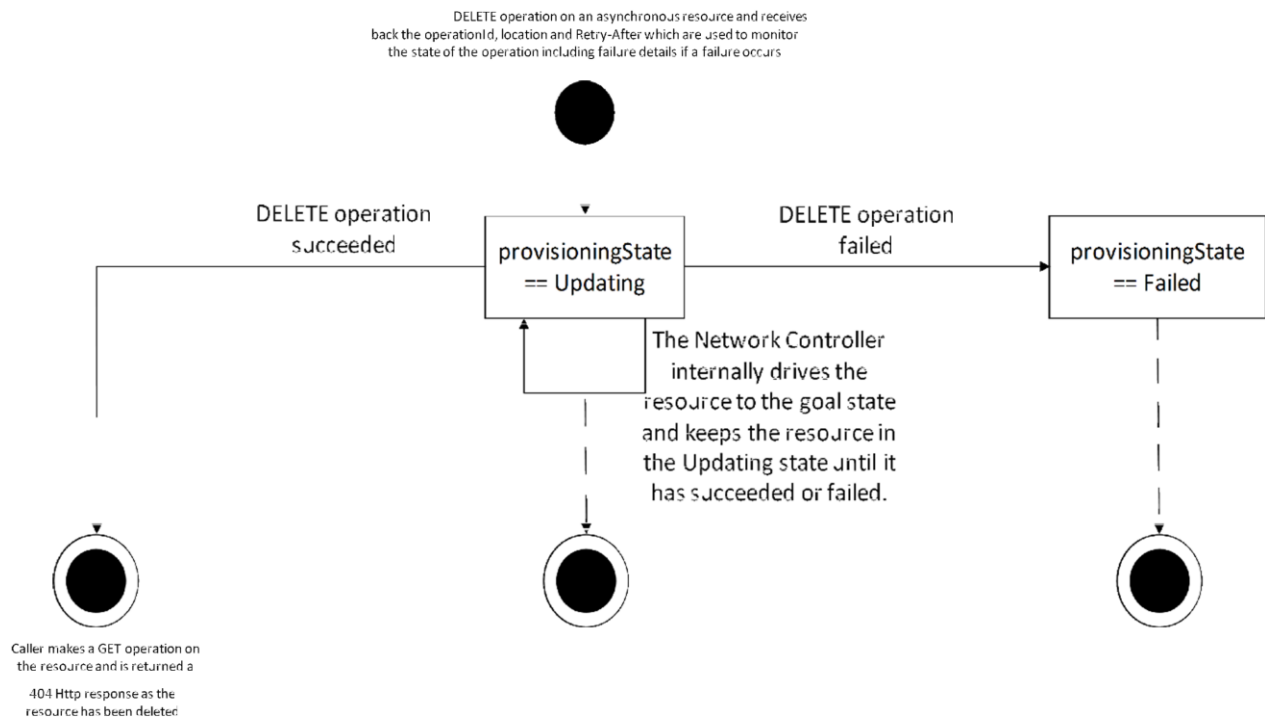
DELETE operation on an asynchronous resource and receives back the operationId, location and Retry-After which are used to monitor the state of the operation including failure details if a failure occurs

DELETE operation succeeded

provisioningState == Updating

DELETE operation failed

provisioningState == Failed

The Network Controller internally drives the resource to the goal state and keeps the resource in the Updating state until it has succeeded or failed.

Caller makes a GET operation on the resource and is returned a

404 Http response as the resource has been deleted